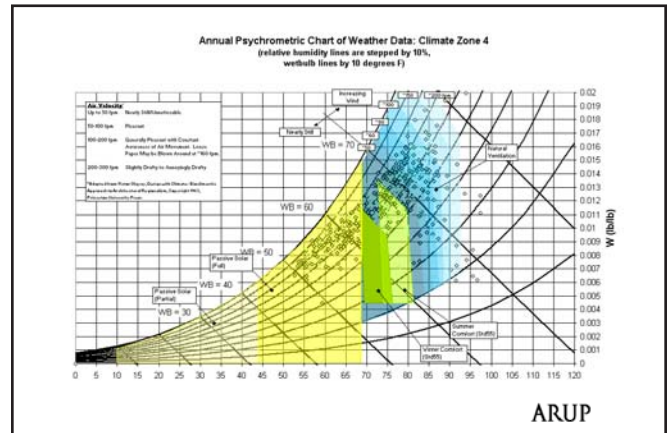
Annual Psychrometric Chart of Weather Data: Climate Zone 4
(relative humidity lines are stepped by 10%, wetbulb lines by 10 degrees F)

| Air Velocity | |
|---|---|
| Up to 50 fpm | Nearly Still/Unnoticeable |
| 50-100 fpm | Pleasant |
| 100-200 fpm | Generally Pleasant with Constant Awareness of Air Movement. Loose Paper May be Blown Around at ~160 fpm. |
| 200-300 fpm | Slightly Drafty to Annoyingly Drafty |

*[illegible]

Increasing Wind
Nearly Still
WB = 70
WB = 60
WB = 50
WB = 40
WB = 30
Passive Solar (Full)
Passive Solar (Partial)
Natural Ventilation
Summer Comfort (0.5clo)
Winter Comfort (0.85clo)

W (lb/lb)
0.02
0.019
0.018
0.017
0.016
0.015
0.014
0.013
0.012
0.011
0.01
0.009
0.008
0.007
0.006
0.005
0.004
0.003
0.002
0.001
0

0 5 10 15 20 25 30 35 40 45 50 55 60 65 70 75 80 85 90 95 100 105 110 115 120

ARUP